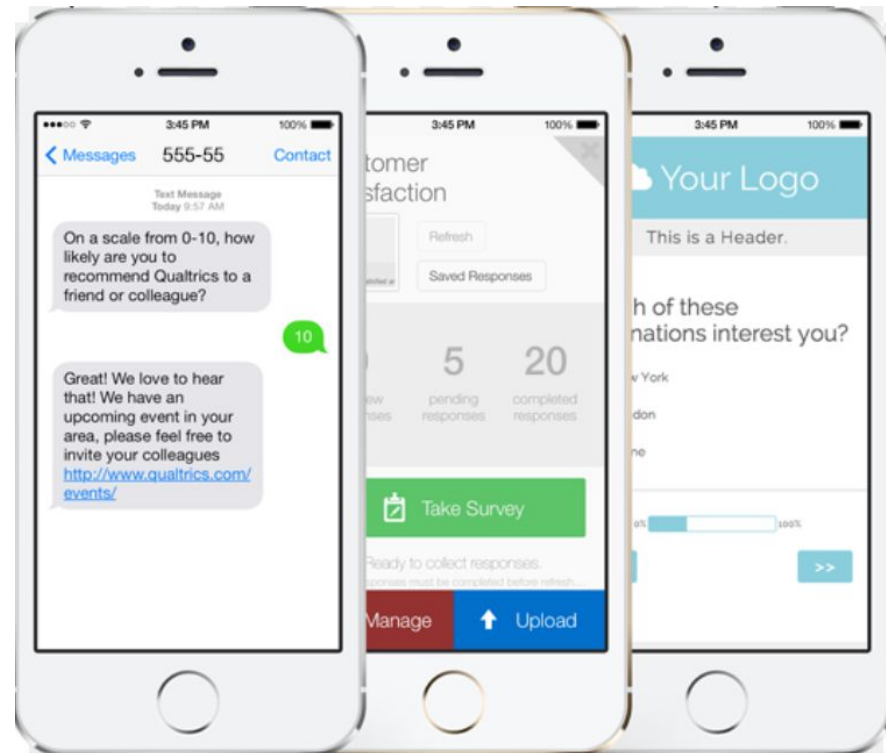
3:45 PM 100%

< Messages 555-55 Contact

Text Message
Today 9:57 AM

On a scale from 0-10, how likely are you to recommend Qualtrics to a friend or colleague?

10

Great! We love to hear that! We have an upcoming event in your area, please feel free to invite your colleagues http://www.qualtrics.com/events/

3:45 PM 100%

tomer
sfaction

Refresh

Saved Responses

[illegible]

5
pending responses

20
completed responses

Take Survey

Ready to collect responses.
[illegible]sponses must be completed before refresh...

Manage

Upload

3:45 PM 100%

Your Logo

This is a Header.

h of these
nations interest you?

v York

don

ne

0%

100%

>>